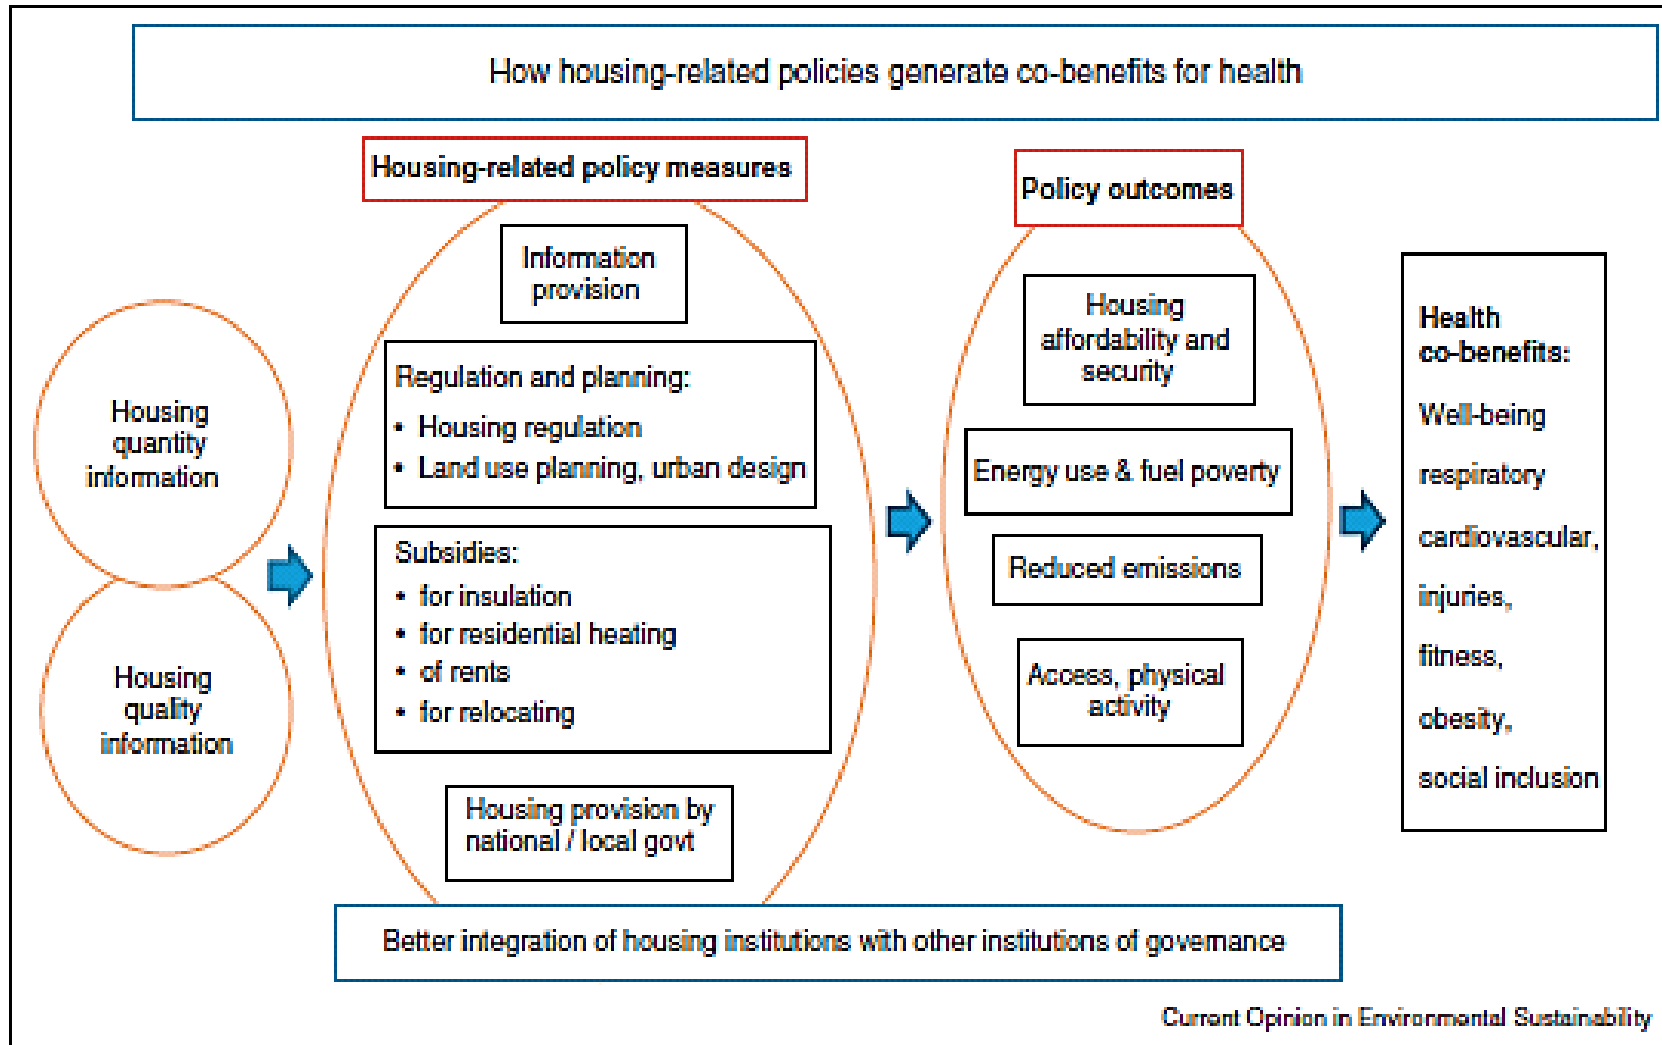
How housing-related policies generate co-benefits for health

Housing quantity information

Housing quality information

Housing-related policy measures

Information provision

Regulation and planning:
• Housing regulation
• Land use planning, urban design

Subsidies:
• for insulation
• for residential heating
• of rents
• for relocating

Housing provision by national / local govt

Policy outcomes

Housing affordability and security

Energy use & fuel poverty

Reduced emissions

Access, physical activity

Health co-benefits:
Well-being
respiratory
cardiovascular,
injuries,
fitness,
obesity,
social inclusion

Better integration of housing institutions with other institutions of governance

Current Opinion in Environmental Sustainability